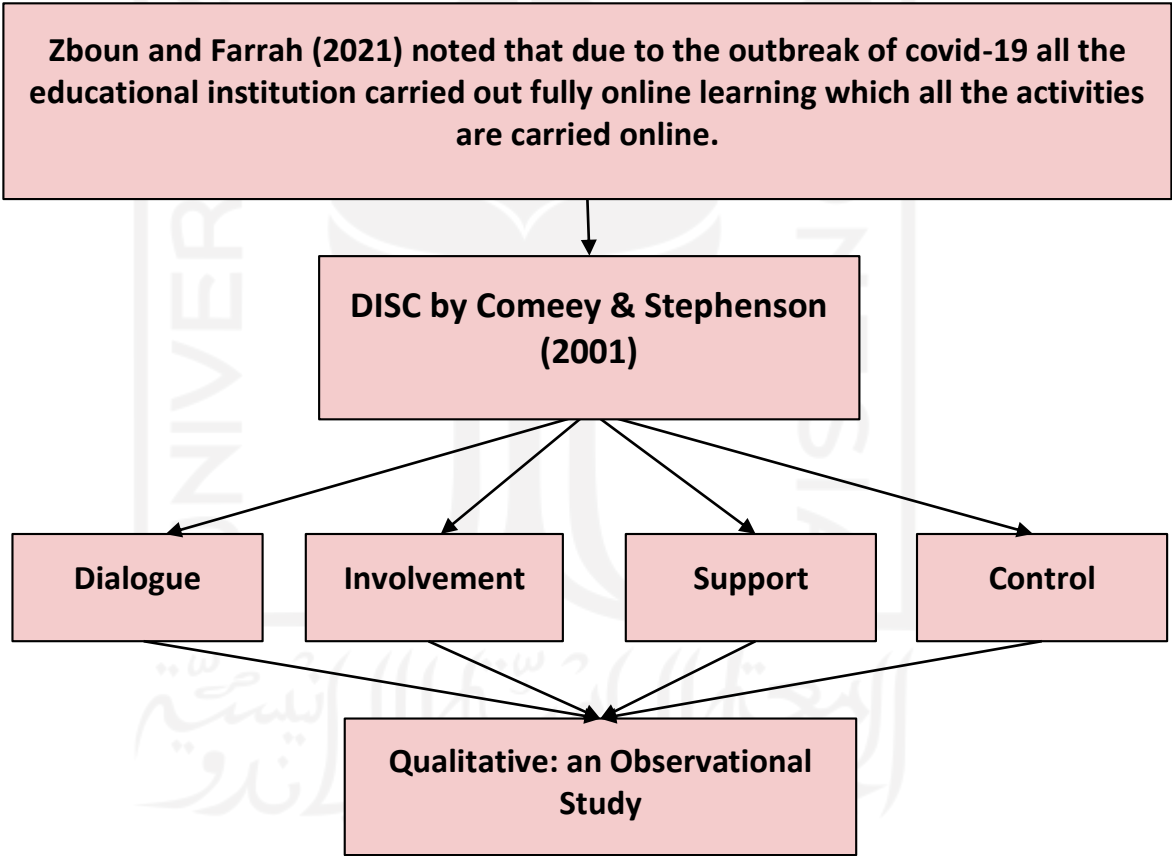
Zboun and Farrah (2021) noted that due to the outbreak of covid-19 all the educational institution carried out fully online learning which all the activities are carried online.

DISC by Comeey & Stephenson (2001)

Dialogue

Involvement

Support

Control

Qualitative: an Observational Study